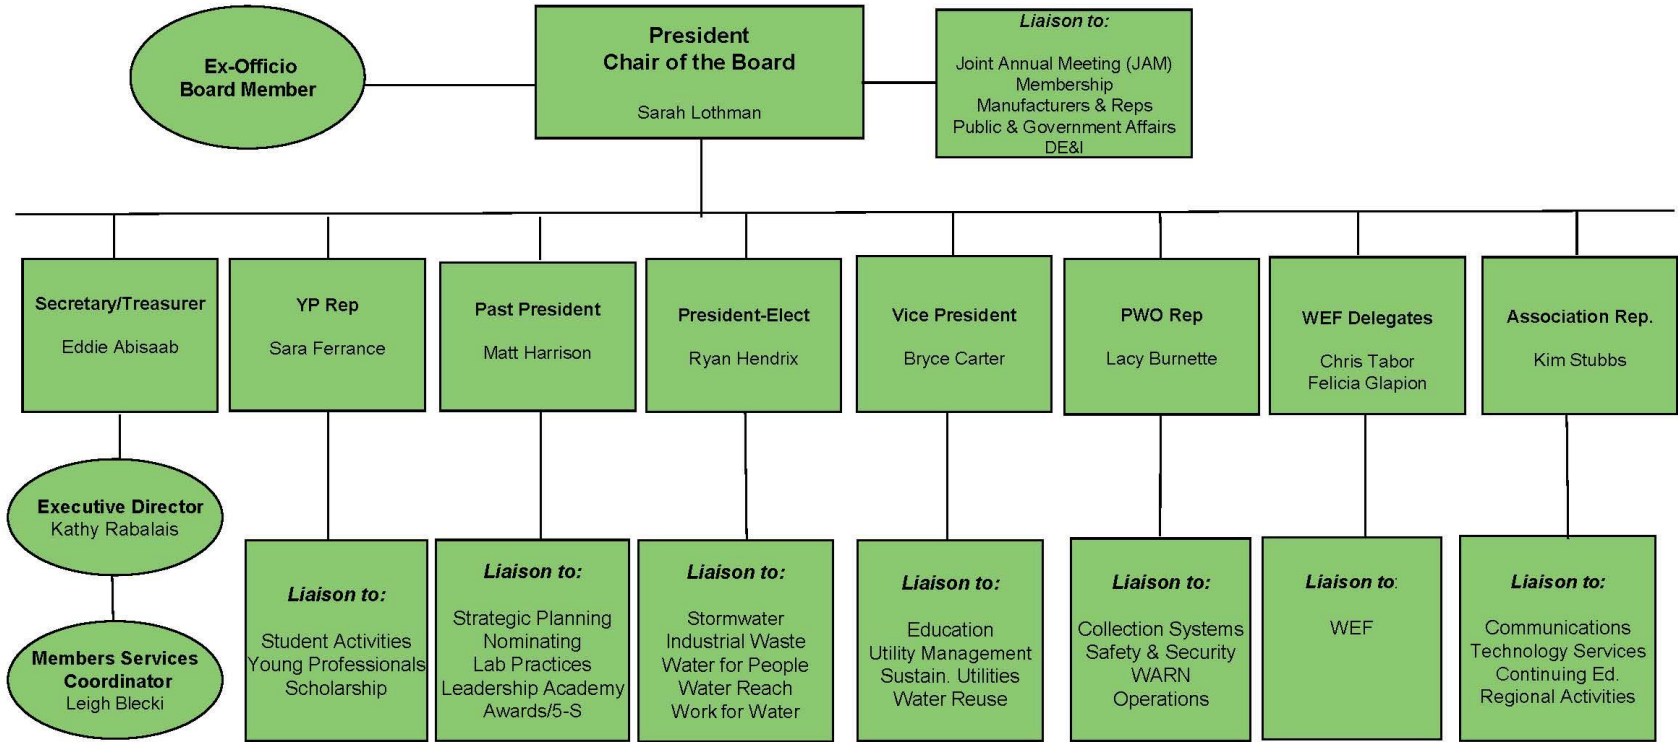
Ex-Officio
Board Member

President
Chair of the Board

Sarah Lothman

Liaison to:

Joint Annual Meeting (JAM)
Membership
Manufacturers & Reps
Public & Government Affairs
DE&I

Secretary/Treasurer

Eddie Abisaab

Executive Director
Kathy Rabalais

Members Services Coordinator
Leigh Blecki

YP Rep

Sara Ferrance

Liaison to:

Student Activities
Young Professionals
Scholarship

Past President

Matt Harrison

Liaison to:

Strategic Planning
Nominating
Lab Practices
Leadership Academy
Awards/5-S

President-Elect

Ryan Hendrix

Liaison to:

Stormwater
Industrial Waste
Water for People
Water Reach
Work for Water

Vice President

Bryce Carter

Liaison to:

Education
Utility Management
Sustain. Utilities
Water Reuse

PWO Rep

Lacy Burnette

Liaison to:

Collection Systems
Safety & Security
WARN
Operations

WEF Delegates

Chris Tabor
Felicia Glapion

Liaison to:

WEF

Association Rep.

Kim Stubbs

Liaison to:

Communications
Technology Services
Continuing Ed.
Regional Activities